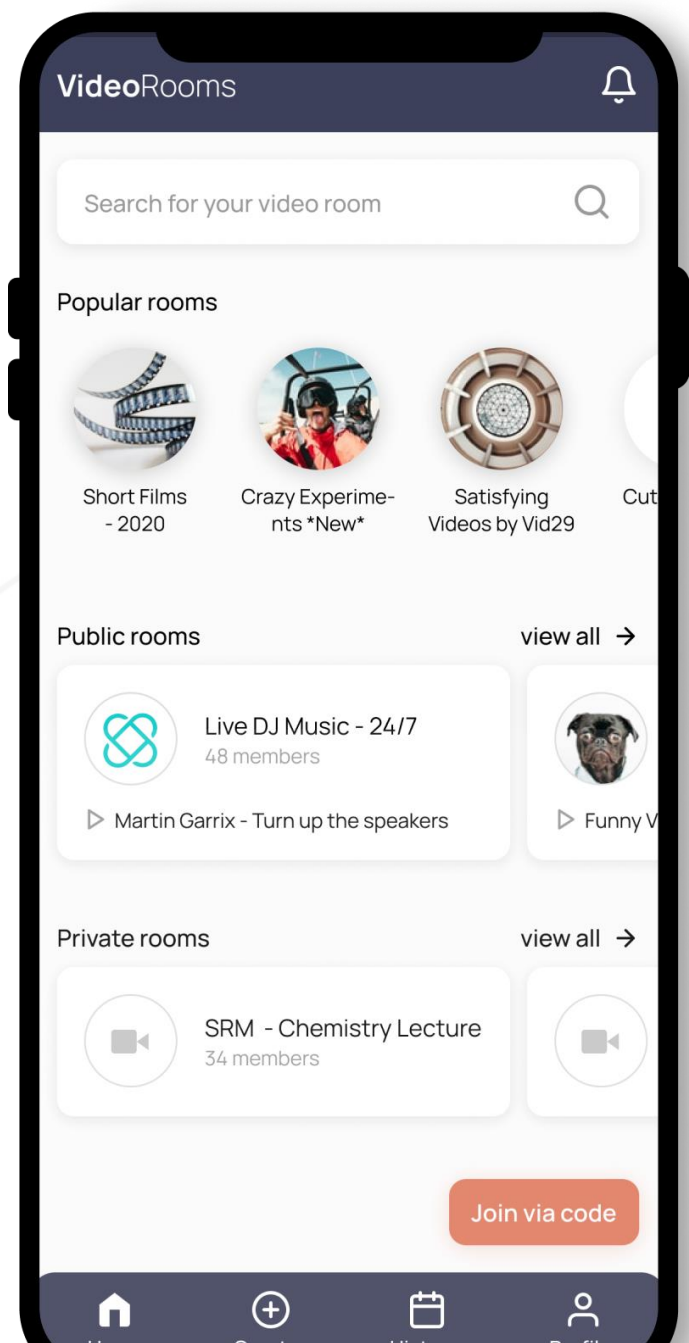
VideoRooms

Search for your video room

Popular rooms

Short Films - 2020

Crazy Experiments *New*

Satisfying Videos by Vid29

Cut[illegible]

Public rooms

view all →

Live DJ Music - 24/7
48 members

Martin Garrix - Turn up the speakers

Funny V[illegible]

Private rooms

view all →

SRM - Chemistry Lecture
34 members

Join via code

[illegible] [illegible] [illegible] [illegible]